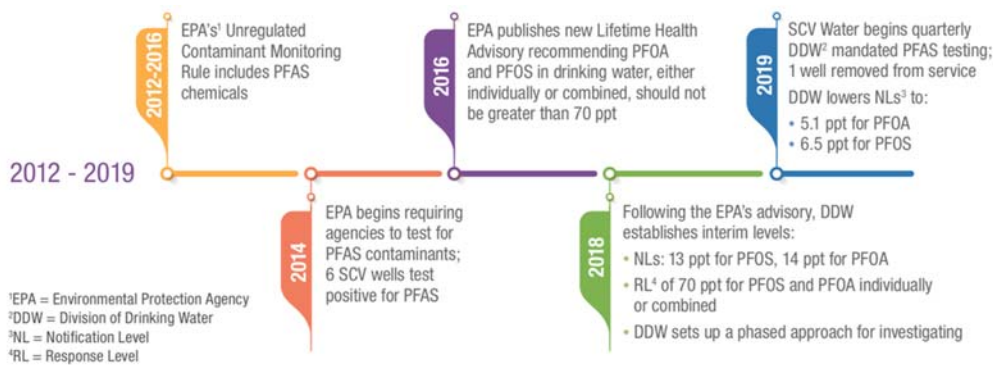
2012-2016
EPA's$^1$ Unregulated Contaminant Monitoring Rule includes PFAS chemicals

2016
EPA publishes new Lifetime Health Advisory recommending PFOA and PFOS in drinking water, either individually or combined, should not be greater than 70 ppt

2019
SCV Water begins quarterly DDW$^2$ mandated PFAS testing; 1 well removed from service
DDW lowers NLs$^3$ to:
• 5.1 ppt for PFOA
• 6.5 ppt for PFOS

2012 - 2019

2014
EPA begins requiring agencies to test for PFAS contaminants; 6 SCV wells test positive for PFAS

2018
Following the EPA's advisory, DDW establishes interim levels:
• NLs: 13 ppt for PFOS, 14 ppt for PFOA
• RL$^4$ of 70 ppt for PFOS and PFOA individually or combined
• DDW sets up a phased approach for investigating

$^1$EPA = Environmental Protection Agency
$^2$DDW = Division of Drinking Water
$^3$NL = Notification Level
$^4$RL = Response Level